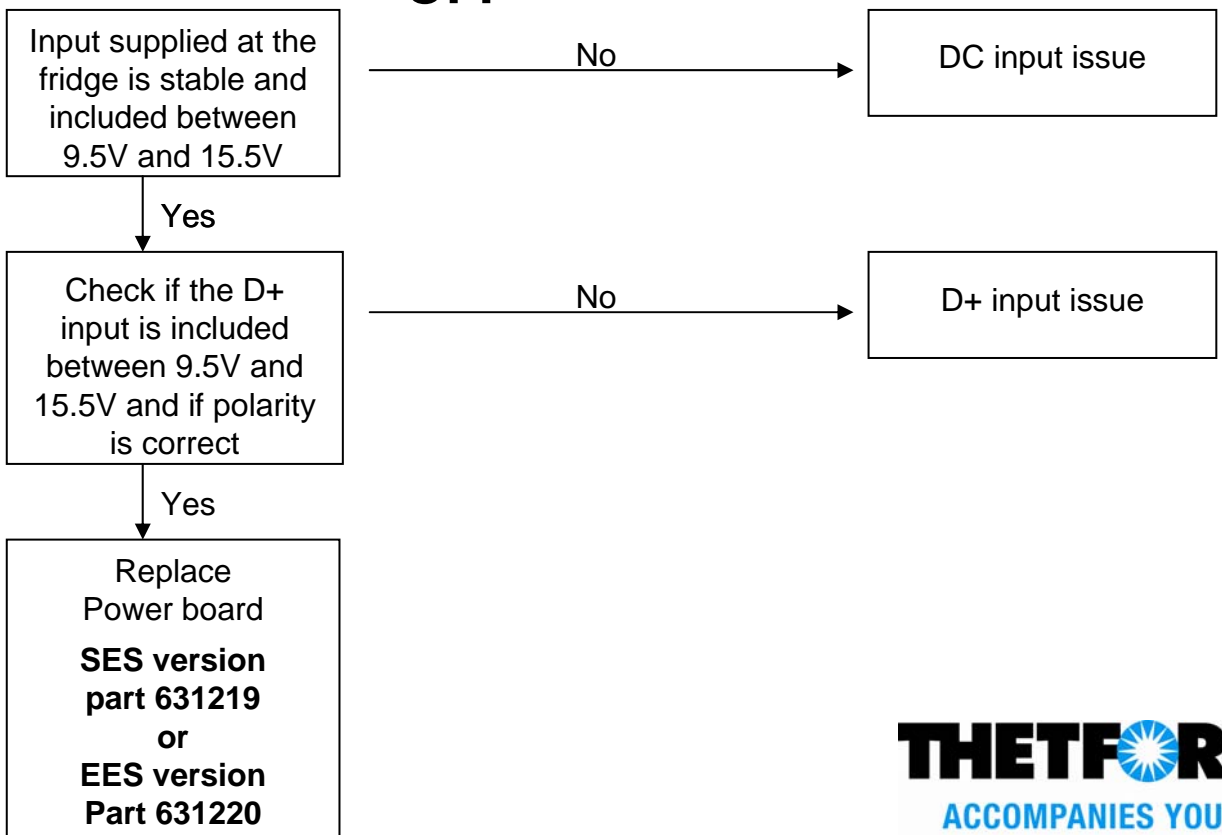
Input supplied at the fridge is stable and included between 9.5V and 15.5V

No

DC input issue

Yes

Check if the D+ input is included between 9.5V and 15.5V and if polarity is correct

No

D+ input issue

Yes

Replace Power board

**SES version part 631219 or EES version Part 631220**

THETFOR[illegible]

ACCOMPANIES YOU